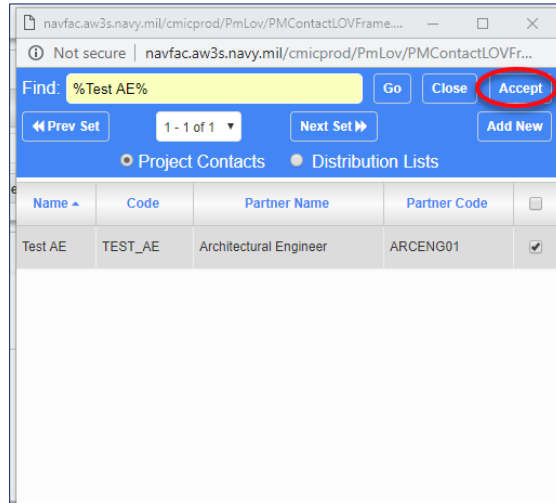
navfac.aw3s.navy.mil/cmicprod/PmLov/PMContactLOVFrame...

Not secure | navfac.aw3s.navy.mil/cmicprod/PmLov/PMContactLOVFr...

Find: %Test AE% Go Close Accept

Prev Set 1 - 1 of 1 Next Set Add New

Project Contacts Distribution Lists

| Name | Code | Partner Name | Partner Code | |
|---|---|---|---|---|
| Test AE | TEST_AE | Architectural Engineer | ARCENG01 | ✔ |